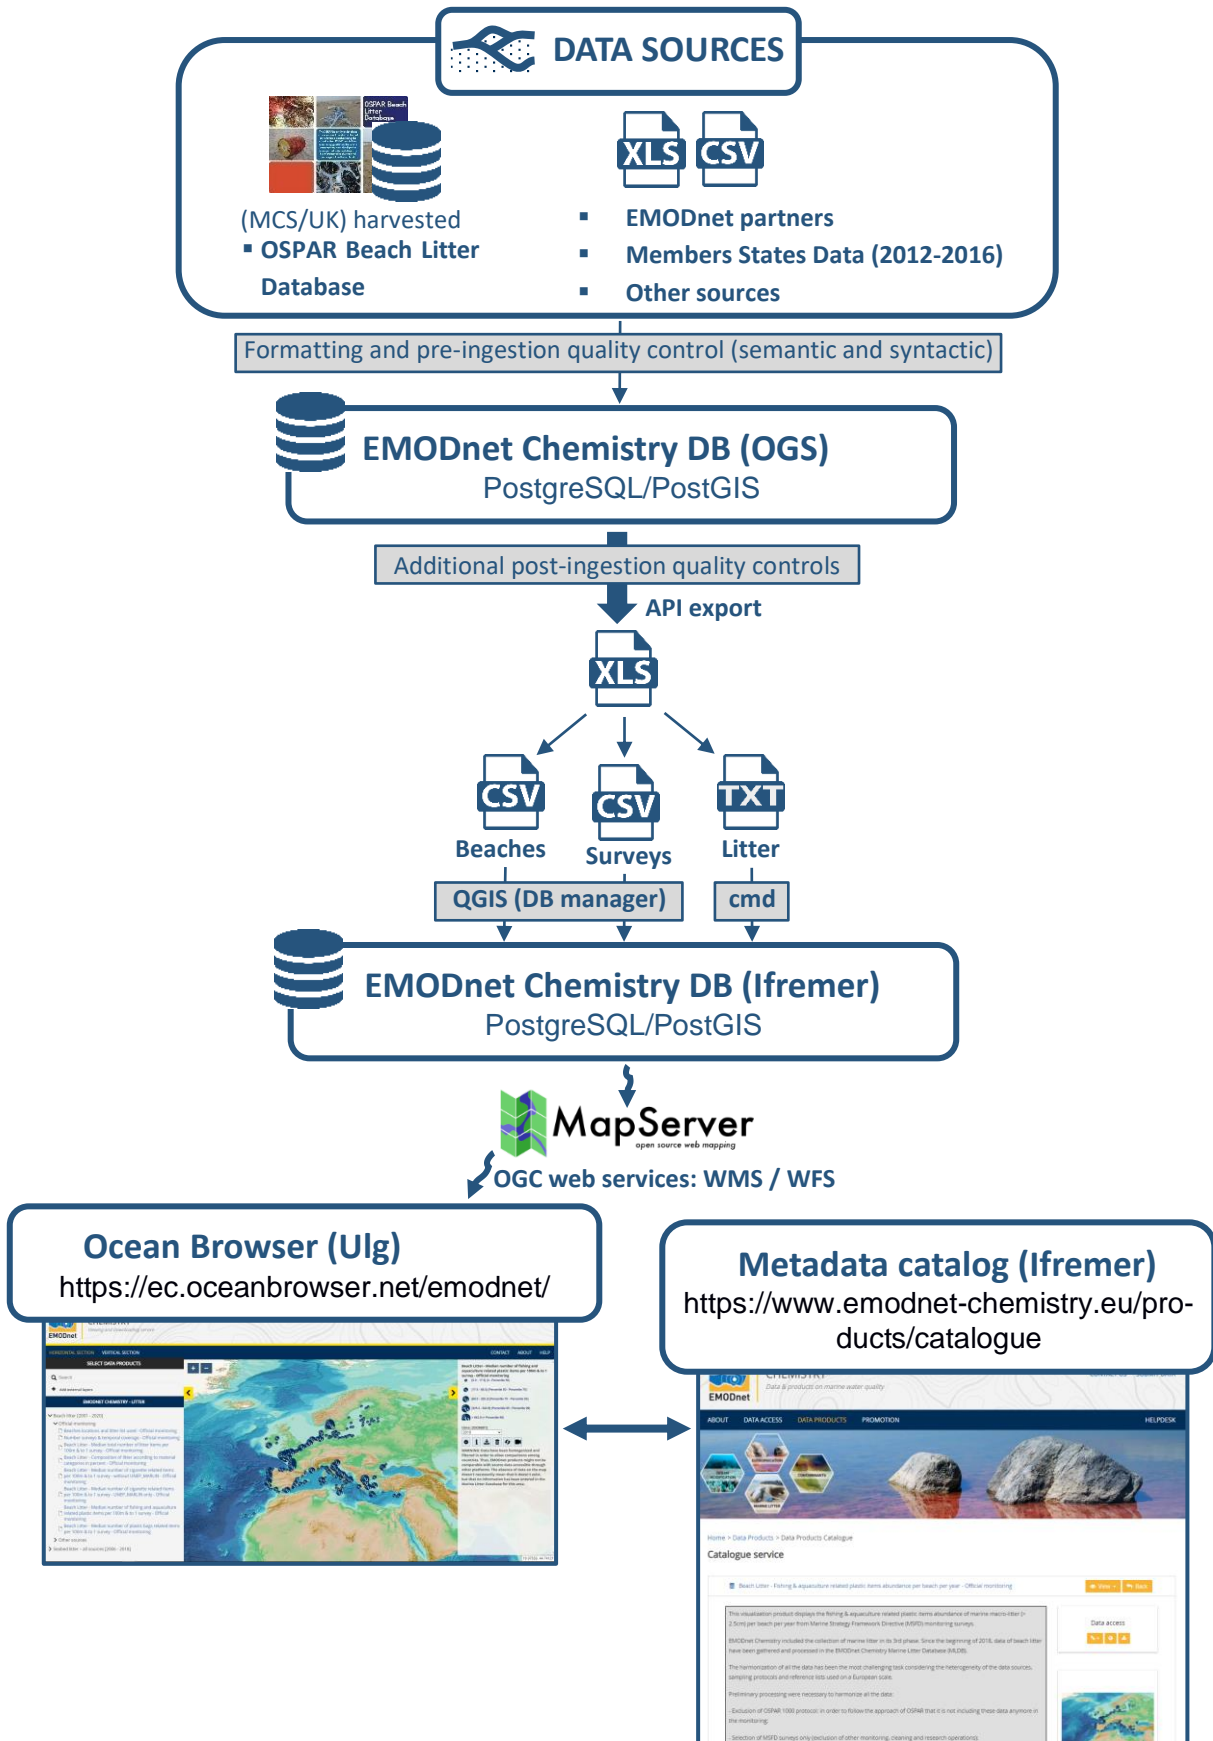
DATA SOURCES

OSPAR Beach Litter Database

(MCS/UK) harvested
▪ OSPAR Beach Litter Database

XLS CSV

▪ EMODnet partners
▪ Members States Data (2012-2016)
▪ Other sources

Formatting and pre-ingestion quality control (semantic and syntactic)

EMODnet Chemistry DB (OGS)
PostgreSQL/PostGIS

Additional post-ingestion quality controls

API export

XLS

CSV
Beaches

CSV
Surveys

TXT
Litter

QGIS (DB manager)

cmd

EMODnet Chemistry DB (Ifremer)
PostgreSQL/PostGIS

MapServer
open source web mapping

OGC web services: WMS / WFS

Ocean Browser (Ulg)
https://ec.oceanbrowser.net/emodnet/

Metadata catalog (Ifremer)
https://www.emodnet-chemistry.eu/products/catalogue

EMODnet

ABOUT DATA ACCESS DATA PRODUCTS PROMOTION HELPDESK

Catalogue service

Data access